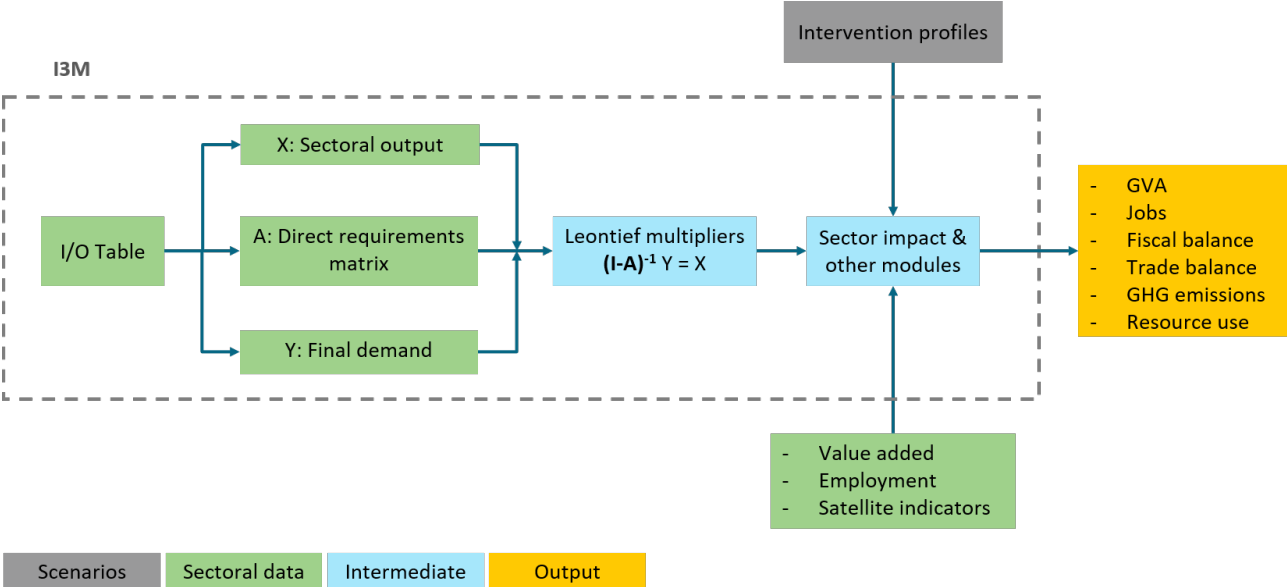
Intervention profiles

I3M

X: Sectoral output

I/O Table

A: Direct requirements matrix

Y: Final demand

Leontief multipliers
$(\mathbf{I-A})^{-1}$ Y = X

Sector impact & other modules

- GVA
- Jobs
- Fiscal balance
- Trade balance
- GHG emissions
- Resource use

- Value added
- Employment
- Satellite indicators

| Scenarios | Sectoral data | Intermediate | Output |
|---|---|---|---|